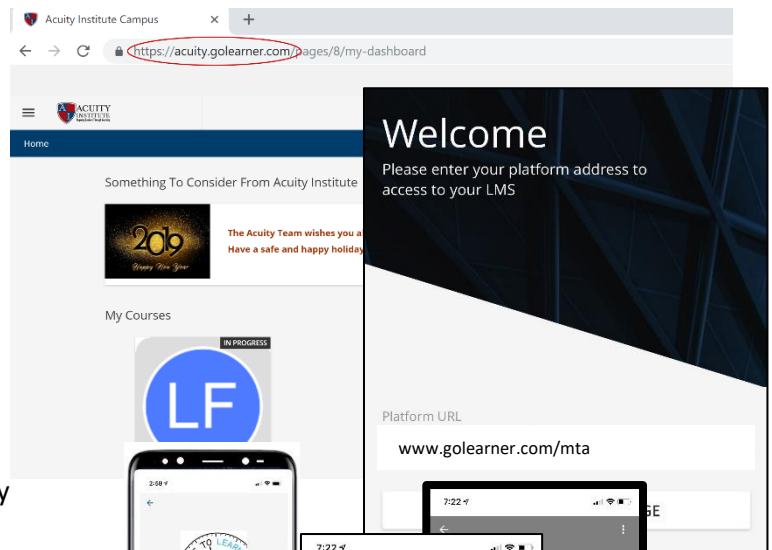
Acuity Institute Campus ×  +

https://acuity.golearner.com/pages/8/my-dashboard

ACUITY INSTITUTE

Home

Something To Consider From Acuity Institute

2019 Happy New Year

The Acuity Team wishes you a
Have a safe and happy holiday

My Courses

IN PROGRESS

LF

Welcome
Please enter your platform address to access to your LMS

Platform URL
www.golearner.com/mta

y

2:58

7:22

7:22

GE